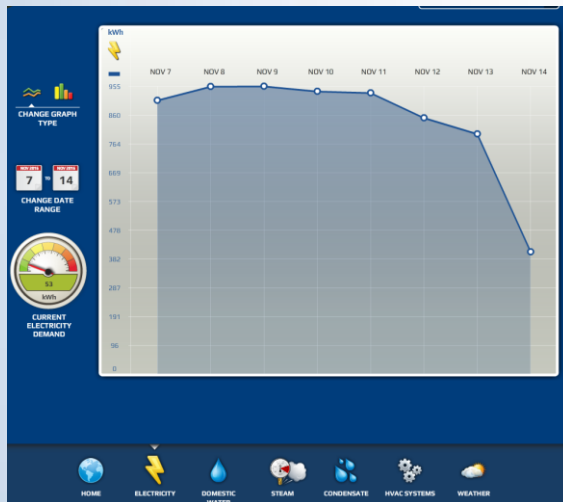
CHANGE GRAPH TYPE

NOV 2014 7 to NOV 2014 14

CHANGE DATE RANGE

53 kWh

CURRENT ELECTRICITY DEMAND

kWh

| NOV 7 | NOV 8 | NOV 9 | NOV 10 | NOV 11 | NOV 12 | NOV 13 | NOV 14 |
|---|---|---|---|---|---|---|---|

955
860
764
669
573
478
382
287
191
96
0

HOME
ELECTRICITY
DOMESTIC WATER
STEAM
CONDENSATE
HVAC SYSTEMS
WEATHER